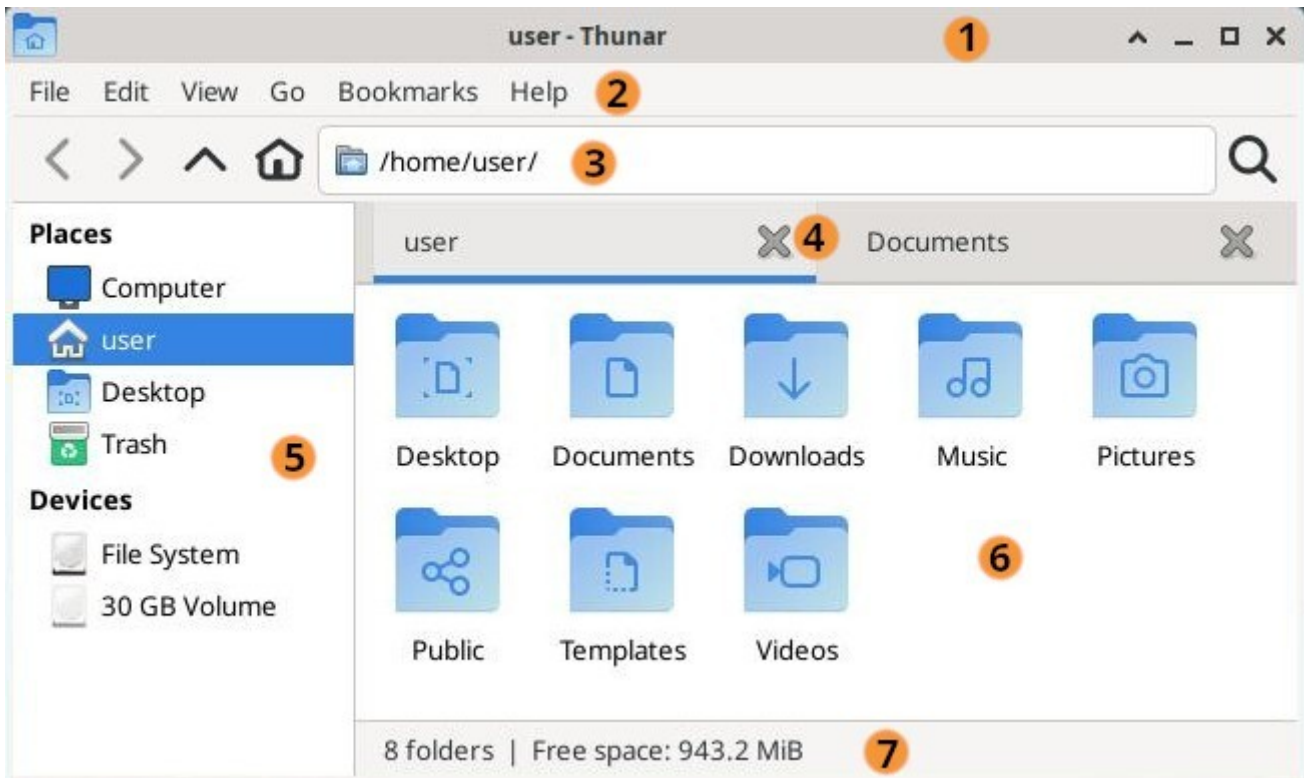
user - Thunar 1

File Edit View Go Bookmarks Help 2

/home/user/ 3

Places
Computer
user
Desktop
Trash 5
Devices
File System
30 GB Volume

user 4 Documents

Desktop Documents Downloads Music Pictures

Public Templates Videos

6

8 folders | Free space: 943.2 MiB 7